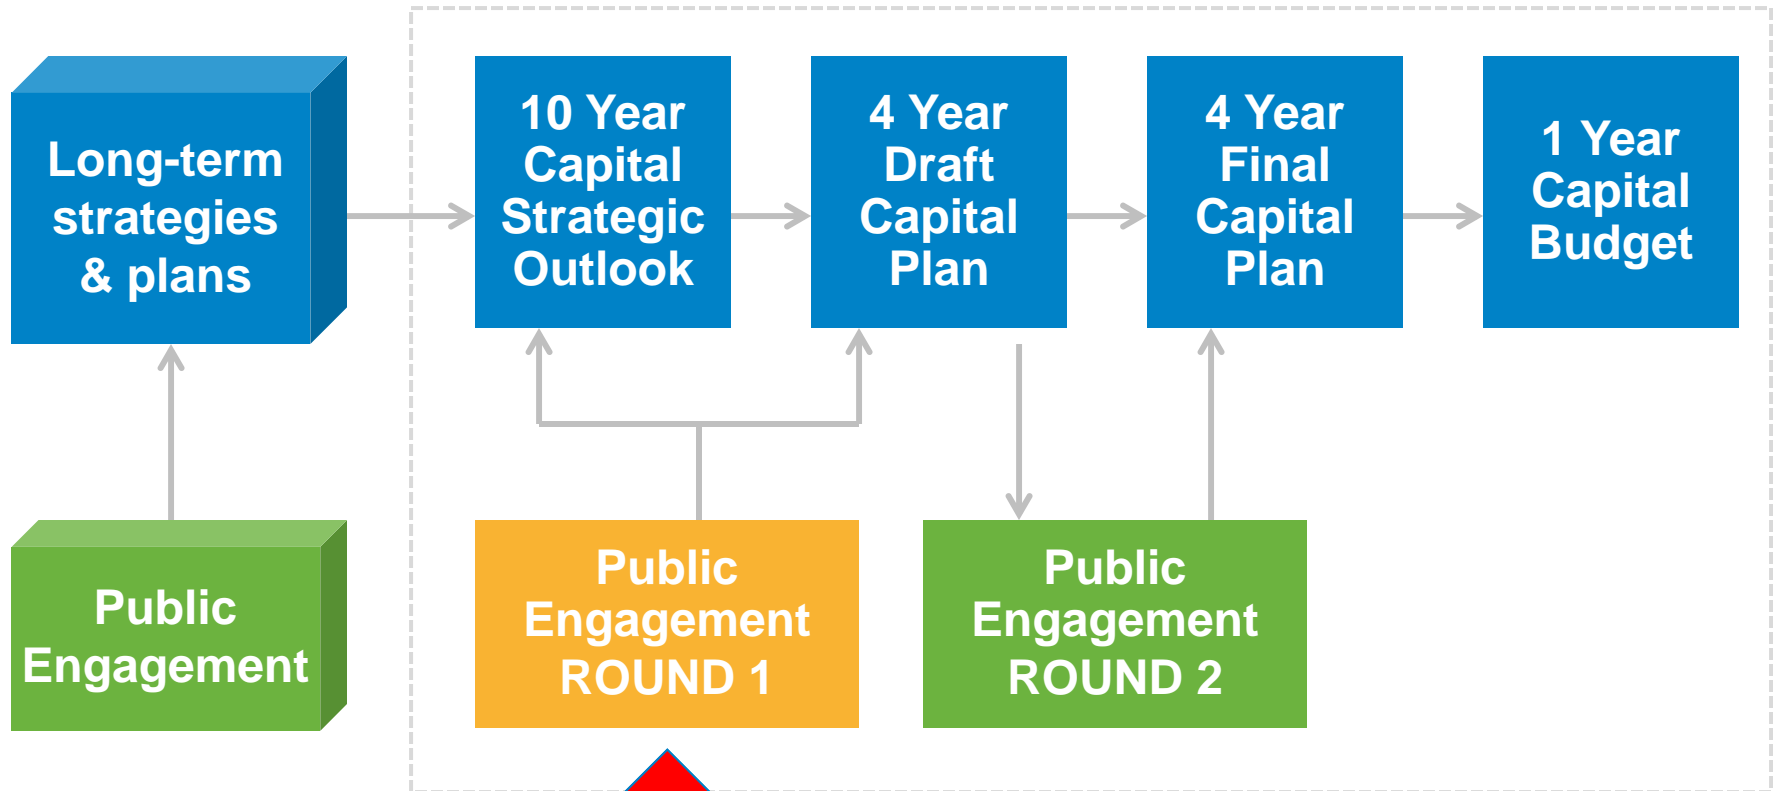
Long-term strategies & plans

10 Year Capital Strategic Outlook

4 Year Draft Capital Plan

4 Year Final Capital Plan

1 Year Capital Budget

Public Engagement

Public Engagement ROUND 1

Public Engagement ROUND 2